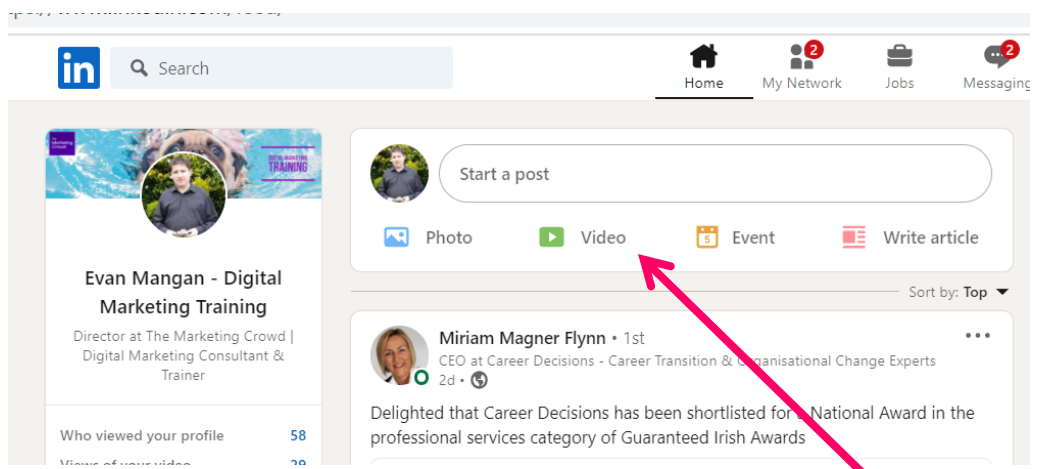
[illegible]

in Search

Home
2 My Network
Jobs
2 Messaging

The Marketing Crowd
DIGITAL MARKETING TRAINING

Evan Mangan - Digital Marketing Training

Director at The Marketing Crowd | Digital Marketing Consultant & Trainer

Who viewed your profile 58
Views of your video 29

Start a post

Photo
Video
Event
Write article

Sort by: Top

Miriam Magner Flynn • 1st
CEO at Career Decisions - Career Transition & Organisational Change Experts
2d •

Delighted that Career Decisions has been shortlisted for a National Award in the professional services category of Guaranteed Irish Awards